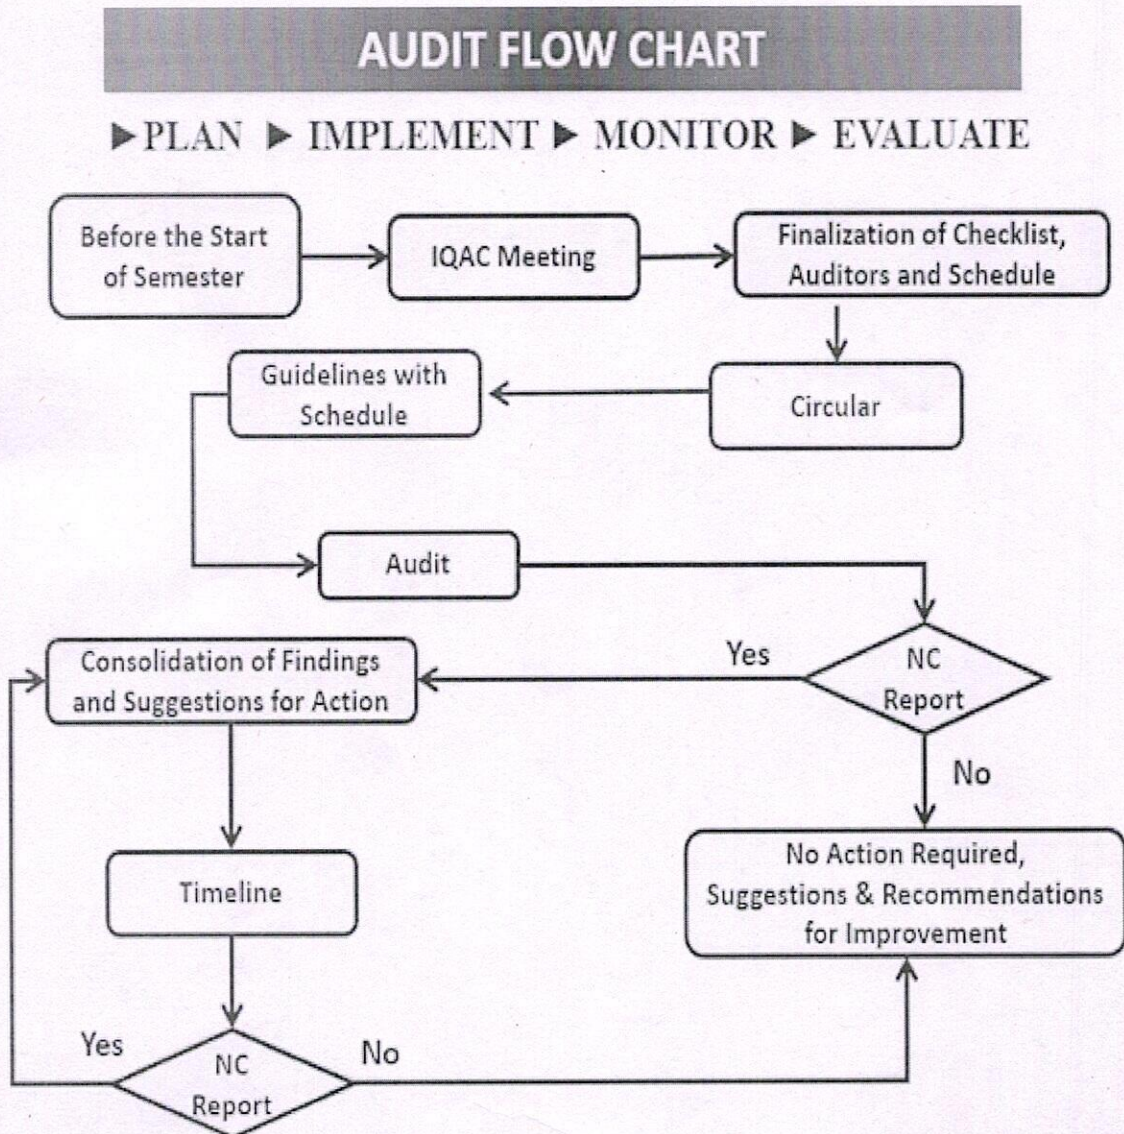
AUDIT FLOW CHART

▶PLAN ▶ IMPLEMENT ▶ MONITOR ▶ EVALUATE

Before the Start of Semester

IQAC Meeting

Finalization of Checklist, Auditors and Schedule

Guidelines with Schedule

Circular

Audit

Consolidation of Findings and Suggestions for Action

Yes

NC Report

No

No Action Required, Suggestions & Recommendations for Improvement

Timeline

Yes

NC Report

No